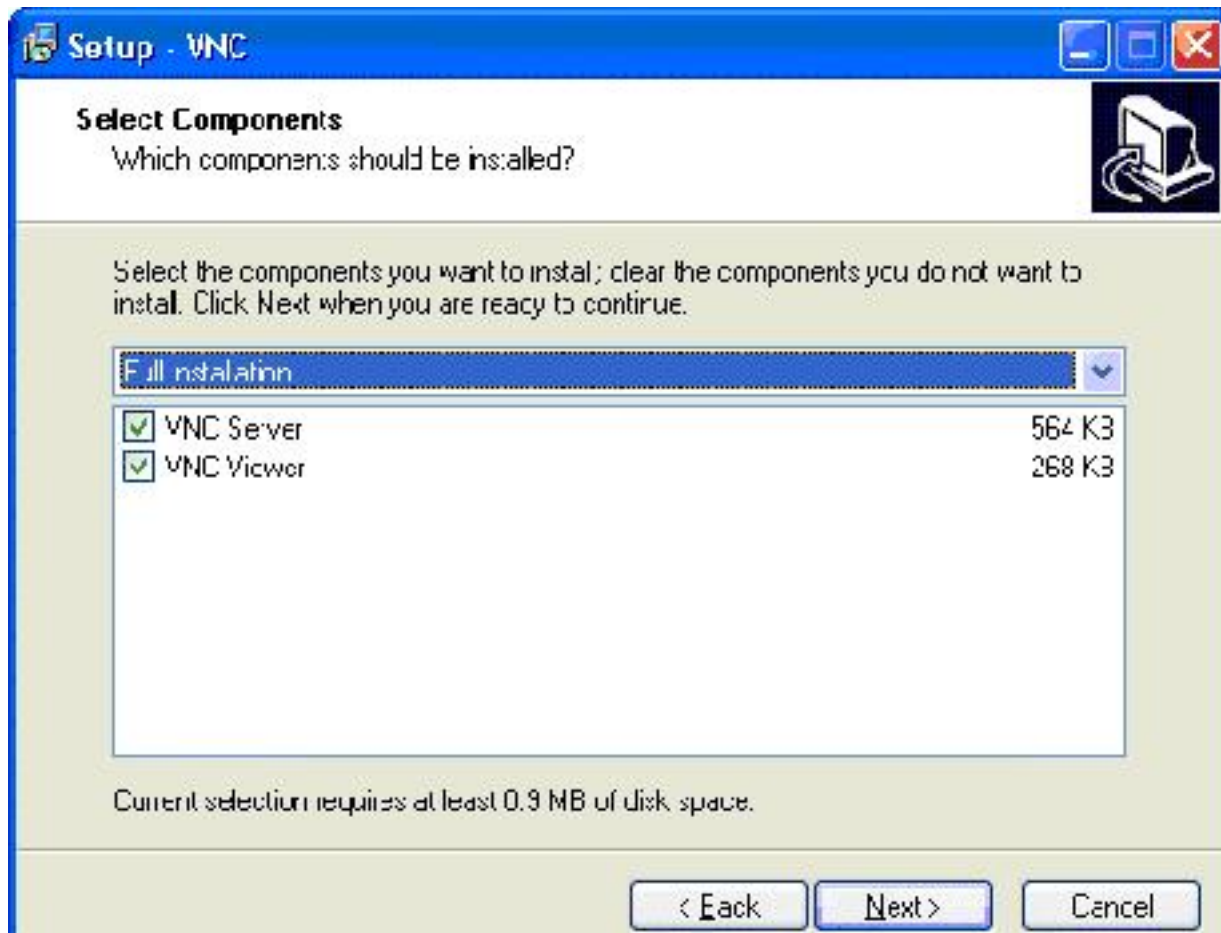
Setup - VNC

Select Components
Which components should be installed?

Select the components you want to install; clear the components you do not want to install. Click Next when you are ready to continue.

Full installation

VNC Server 564 KB
VNC Viewer 268 KB

Current selection requires at least 0.9 MB of disk space.

< Back
Next >
Cancel